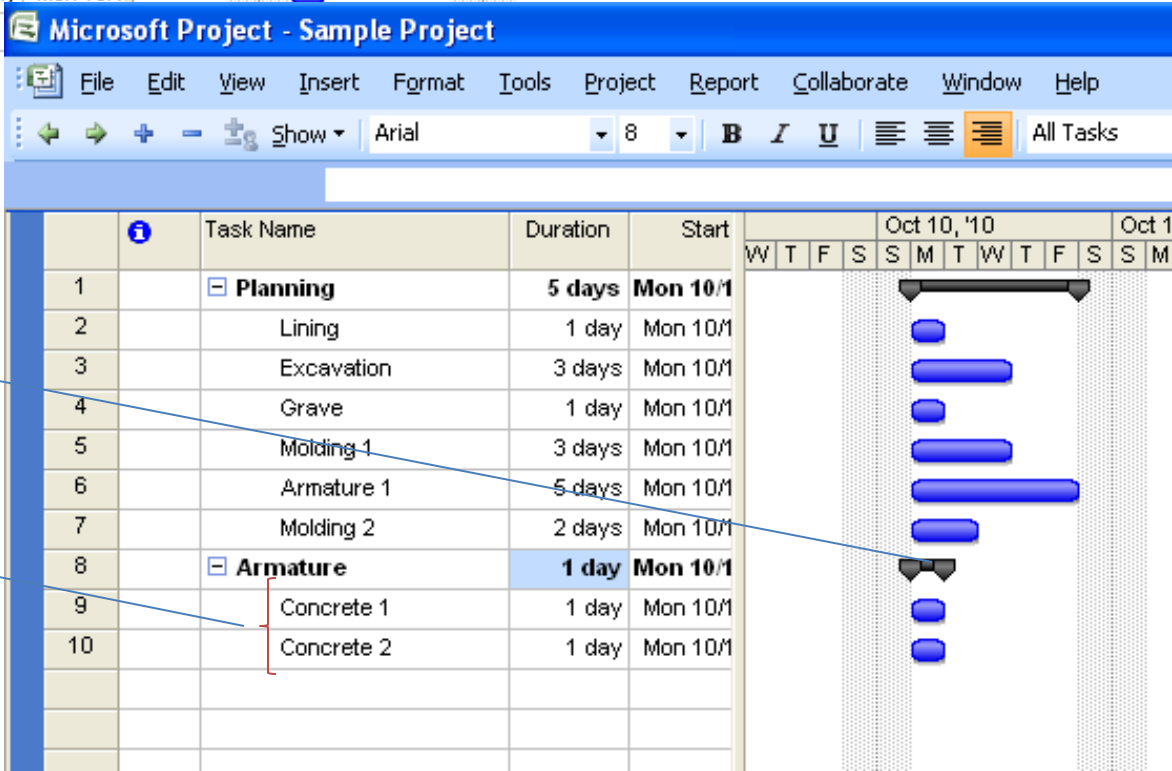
Microsoft Project - Sample Project

File Edit View Insert Format Tools Project Report Collaborate Window Help

Show Arial 8 B I U All Tasks

|  |  | Task Name | Duration | Start |
|---|---|---|---|---|
| 1 |  | Planning | 5 days | Mon 10/1 |
| 2 |  | Lining | 1 day | Mon 10/1 |
| 3 |  | Excavation | 3 days | Mon 10/1 |
| 4 |  | Grave | 1 day | Mon 10/1 |
| 5 |  | Molding 1 | 3 days | Mon 10/1 |
| 6 |  | Armature 1 | 5 days | Mon 10/1 |
| 7 |  | Molding 2 | 2 days | Mon 10/1 |
| 8 |  | Armature | 1 day | Mon 10/1 |
| 9 |  | Concrete 1 | 1 day | Mon 10/1 |
| 10 |  | Concrete 2 | 1 day | Mon 10/1 |

Oct 10, '10 Oct 1
W T F S S M T W T F S S M